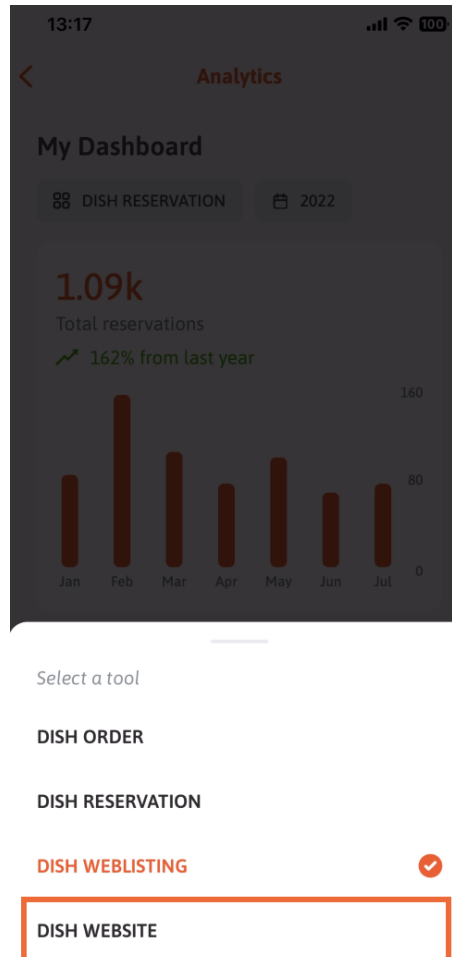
13:17

100

Analytics

My Dashboard

DISH RESERVATION

2022

1.09k

Total reservations

162% from last year

160

80

0

Jan Feb Mar Apr May Jun Jul

Select a tool

DISH ORDER

DISH RESERVATION

DISH WEBLISTING

DISH WEBSITE